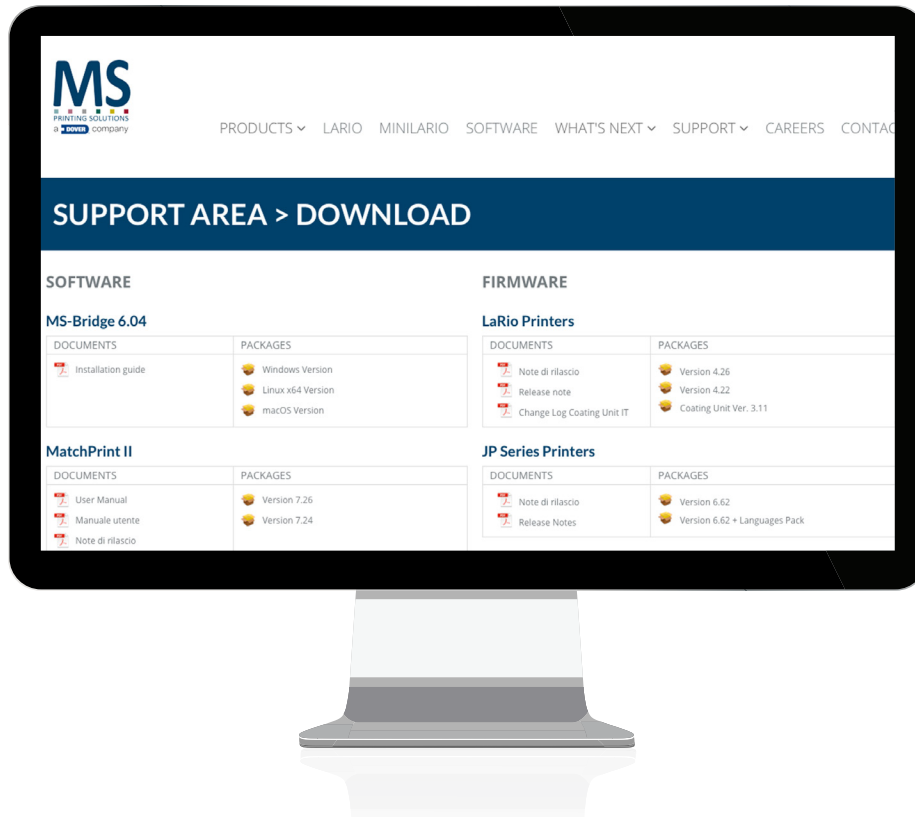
MS
PRINTING SOLUTIONS
a DOVER company

PRODUCTS LARIO MINILARIO SOFTWARE WHAT'S NEXT SUPPORT CAREERS CONTAC

SUPPORT AREA > DOWNLOAD

SOFTWARE

MS-Bridge 6.04

| DOCUMENTS | PACKAGES |
|---|---|
| Installation guide | Windows Version<br>Linux x64 Version<br>macOS Version |

MatchPrint II

| DOCUMENTS | PACKAGES |
|---|---|
| User Manual<br>Manuale utente<br>Note di rilascio | Version 7.26<br>Version 7.24 |

FIRMWARE

LaRio Printers

| DOCUMENTS | PACKAGES |
|---|---|
| Note di rilascio<br>Release note<br>Change Log Coating Unit IT | Version 4.26<br>Version 4.22<br>Coating Unit Ver. 3.11 |

JP Series Printers

| DOCUMENTS | PACKAGES |
|---|---|
| Note di rilascio<br>Release Notes | Version 6.62<br>Version 6.62 + Languages Pack |